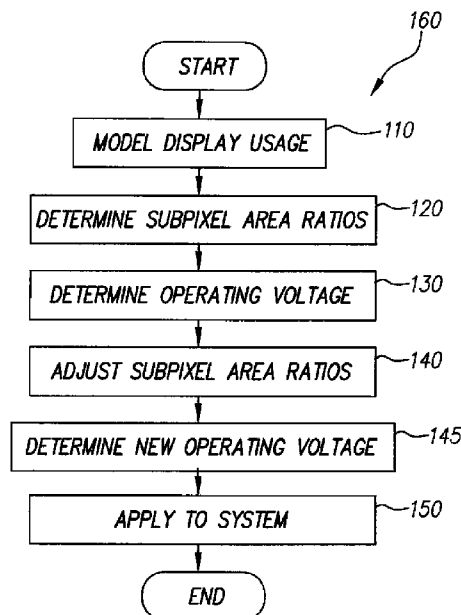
160

START

MODEL DISPLAY USAGE

110

DETERMINE SUBPIXEL AREA RATIOS

120

DETERMINE OPERATING VOLTAGE

130

ADJUST SUBPIXEL AREA RATIOS

140

DETERMINE NEW OPERATING VOLTAGE

145

APPLY TO SYSTEM

150

END